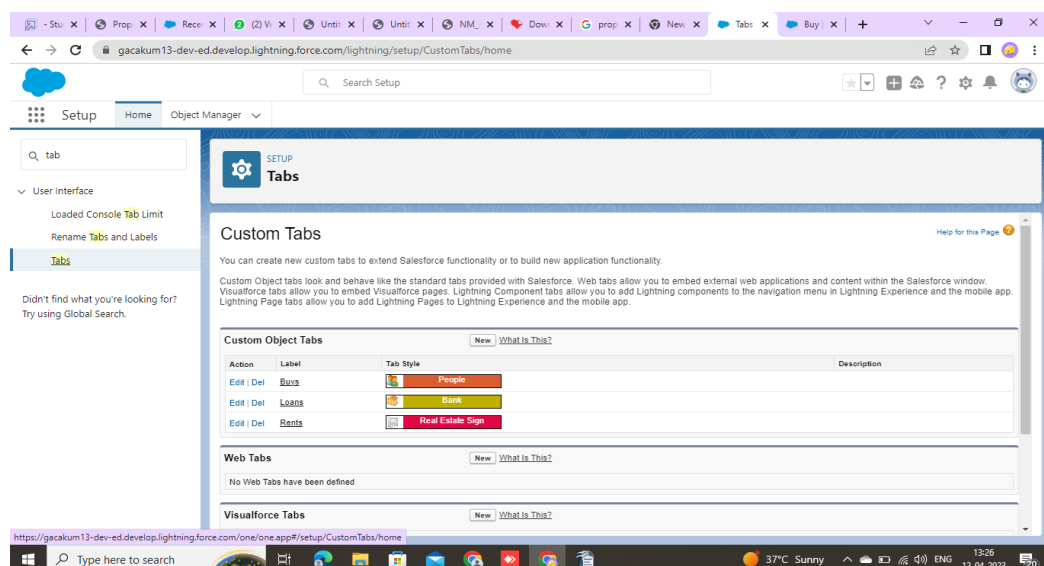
- Stu × Prop × Rece × (2) W × Untit × Untit × NM_ × Dow × G prop × New × Tabs × Buy × +

gacakum13-dev-ed.develop.lightning.force.com/lightning/setup/CustomTabs/home

Search Setup

Setup Home Object Manager

tab

User Interface

Loaded Console Tab Limit

Rename Tabs and Labels

Tabs

Didn't find what you're looking for? Try using Global Search.

SETUP
Tabs

Custom Tabs

Help for this Page

You can create new custom tabs to extend Salesforce functionality or to build new application functionality.

Custom Object tabs look and behave like the standard tabs provided with Salesforce. Web tabs allow you to embed external web applications and content within the Salesforce window. Visualforce tabs allow you to embed Visualforce pages. Lightning Component tabs allow you to add Lightning components to the navigation menu in Lightning Experience and the mobile app. Lightning Page tabs allow you to add Lightning Pages to Lightning Experience and the mobile app.

Custom Object Tabs New What Is This?

| Action | Label | Tab Style | Description |
|---|---|---|---|
| Edit \| Del | Buys | People | |
| Edit \| Del | Loans | Bank | |
| Edit \| Del | Rents | Real Estate Sign | |

Web Tabs New What Is This?

No Web Tabs have been defined

Visualforce Tabs New What Is This?

https://gacakum13-dev-ed.develop.lightning.force.com/one/one.app#/setup/CustomTabs/home

Type here to search

37°C Sunny ENG 13:26 12-04-2022